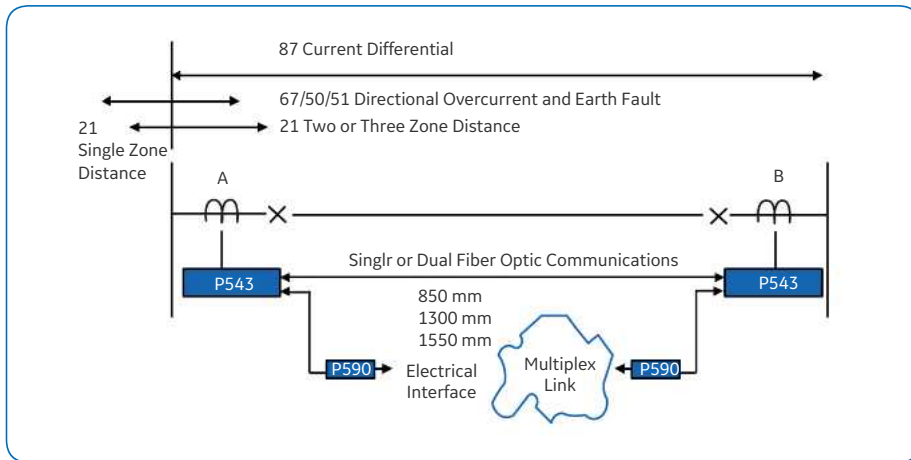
87 Current Differential

67/50/51 Directional Overcurrent and Earth Fault

21 Single Zone Distance

21 Two or Three Zone Distance

A

B

Singlr or Dual Fiber Optic Communications

P543

P543

850 mm
1300 mm
1550 mm

P590

Electrical Interface

Multiplex Link

P590